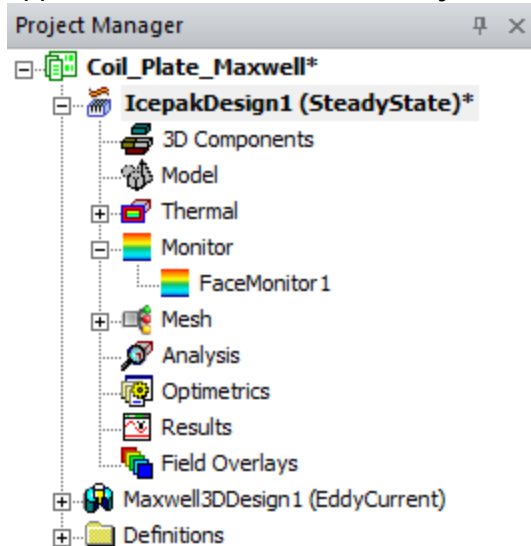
Project Manager

Coil_Plate_Maxwell*
IcepakDesign1 (SteadyState)*
3D Components
Model
Thermal
Monitor
FaceMonitor1
Mesh
Analysis
Optimetrics
Results
Field Overlays
Maxwell3DDesign1 (EddyCurrent)
Definitions